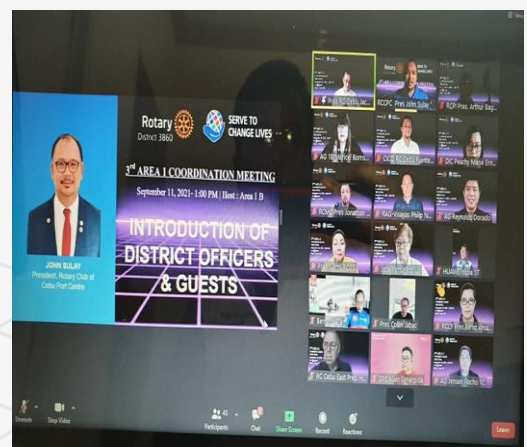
JOHN SULAY
President, Rotary Club of Cebu Port Centre

Rotary
District 3860

SERVE TO CHANGE LIVES

3rd AREA 1 COORDINATION MEETING
September 11, 2021 - 1:00 PM | Host : Area 1 B

INTRODUCTION OF DISTRICT OFFICERS & GUESTS

Pres RC Cebu Inc

RCCPC Pres John Sulay

RCP Pres. Arthur Sag

AG 1B Rachel Borro

CCC RC Cebu Fuente

DIC Peachy Mape Em

RCMM Pres Jonathan

RAS-Visayas Philip N

AG Reynaldo Dorado

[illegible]

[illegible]

HUAWEI Nova 5T

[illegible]

Pres Cohen Abac

RCCF Pres Jaime Ami

RC Cebu East Pres H

GRO Allen Sangrona

AG Jensen Rocha

Unmute

Stop Video

Participants 43

Chat

Share Screen

Record

Reactions

Leave